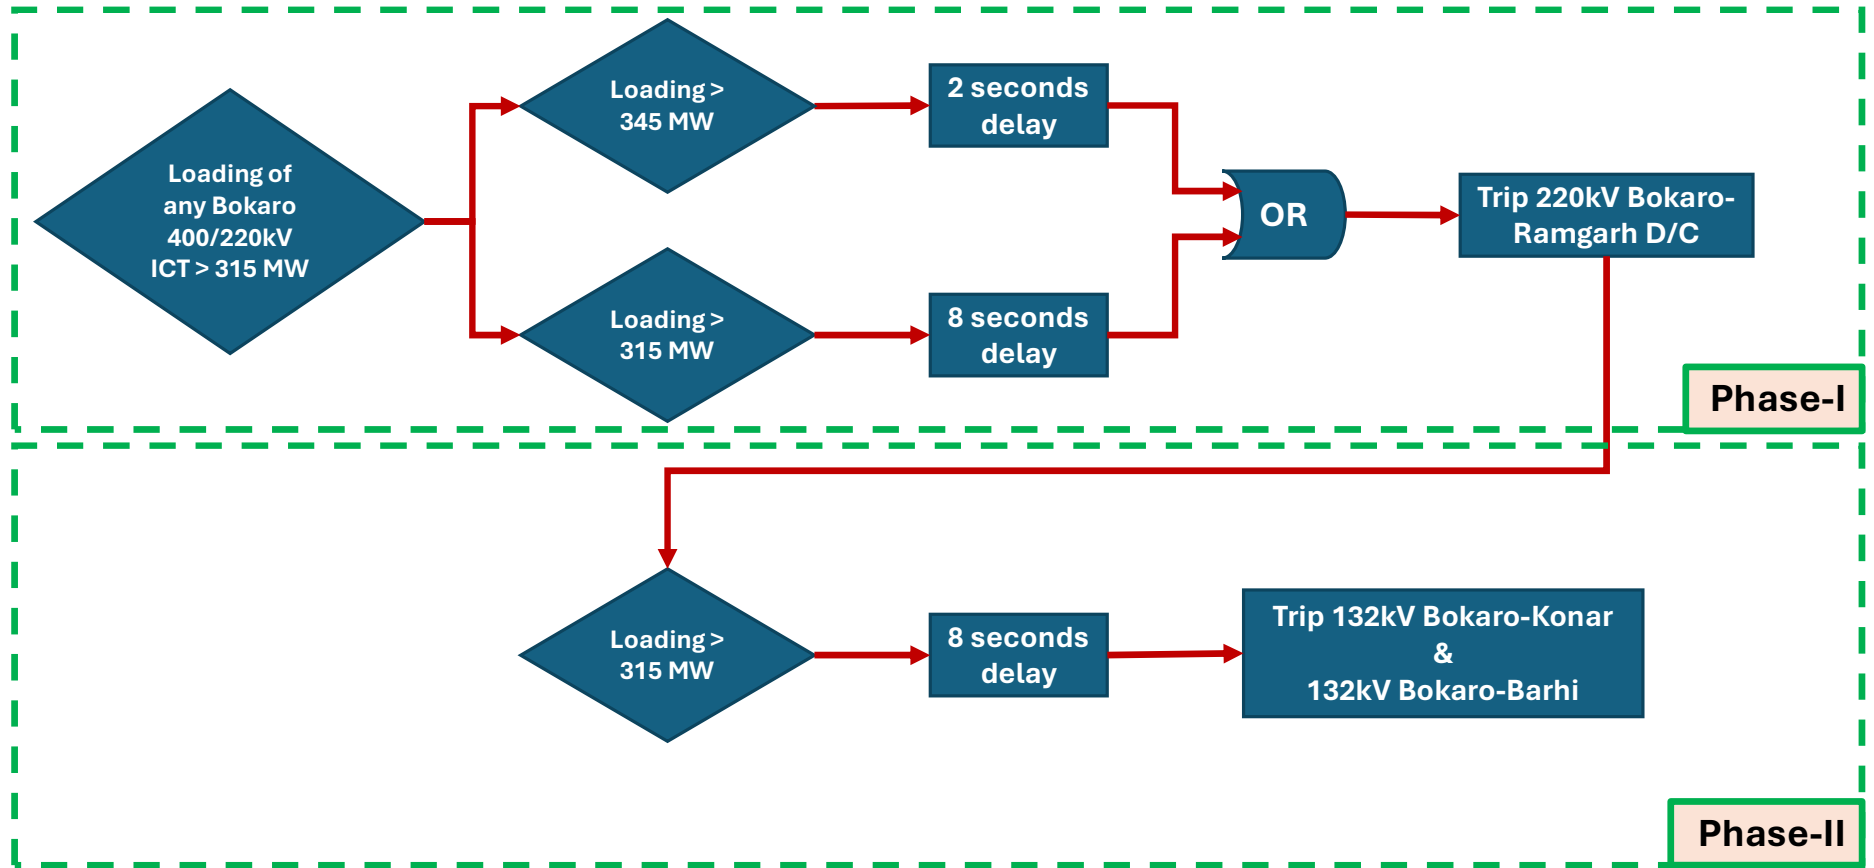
Loading of any Bokaro 400/220kV ICT > 315 MW

Loading > 345 MW

2 seconds delay

Loading > 315 MW

8 seconds delay

OR

Trip 220kV Bokaro-Ramgarh D/C

Phase-I

Loading > 315 MW

8 seconds delay

Trip 132kV Bokaro-Konar & 132kV Bokaro-Barhi

Phase-II